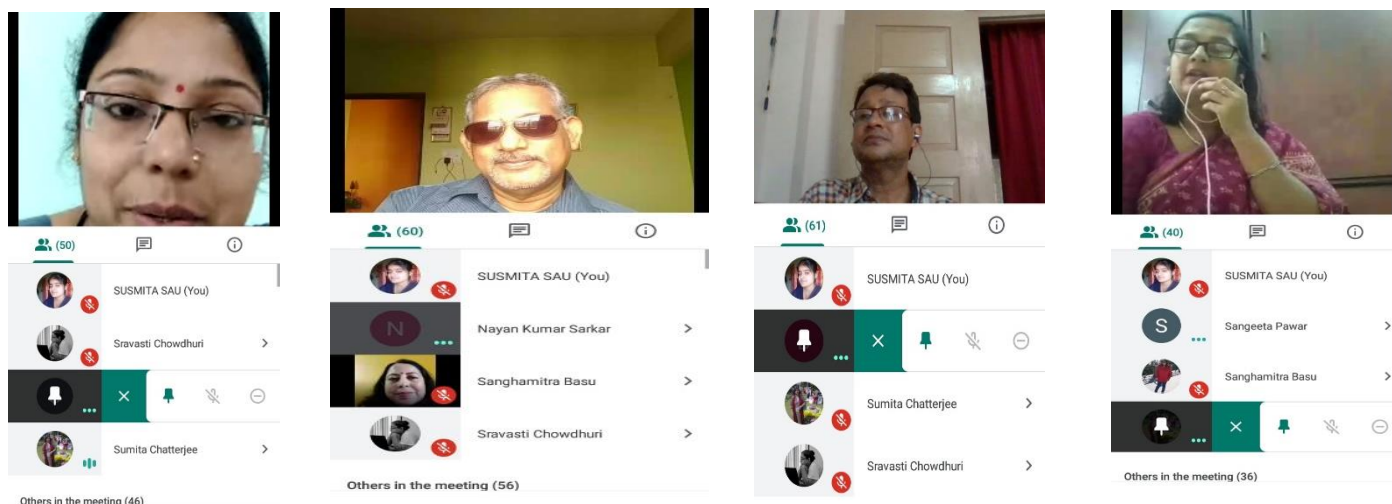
(50)

SUSMITA SAU (You)

Sravasti Chowdhuri

Sumita Chatterjee

Others in the meeting (46)

(60)

SUSMITA SAU (You)

N

Nayan Kumar Sarkar

Sanghamitra Basu

Sravasti Chowdhuri

Others in the meeting (56)

(61)

SUSMITA SAU (You)

Sumita Chatterjee

Sravasti Chowdhuri

(40)

SUSMITA SAU (You)

S

Sangeeta Pawar

Sanghamitra Basu

Others in the meeting (36)